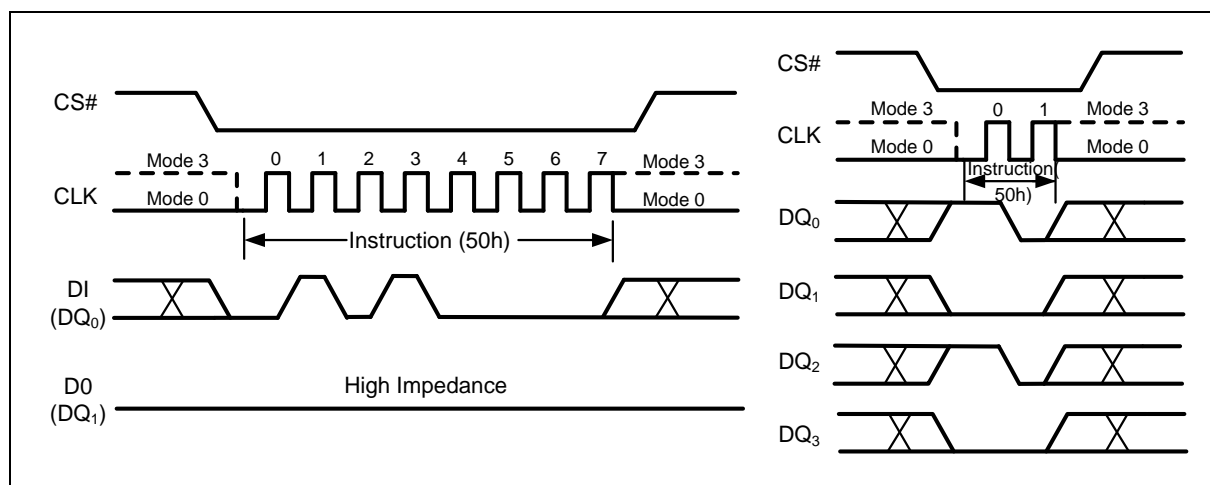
CS#

Mode 3
0 1 2 3 4 5 6 7
Mode 3

CLK
Mode 0
Mode 0

Instruction (50h)

DI
($DQ_0$)

D0
($DQ_1$)

High Impedance

CS#

Mode 3
0 1
Mode 3

CLK
Mode 0
Mode 0

Instruction(
50h)

$DQ_0$

$DQ_1$

$DQ_2$

$DQ_3$